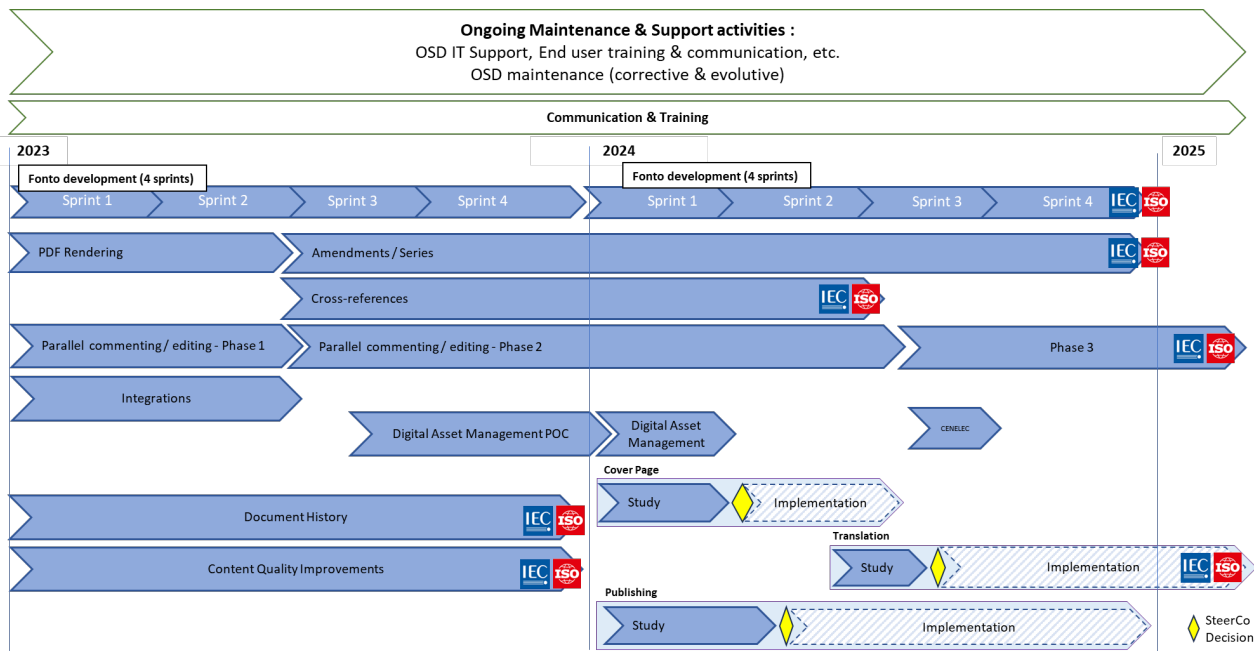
**Ongoing Maintenance & Support activities :**
OSD IT Support, End user training & communication, etc.
OSD maintenance (corrective & evolutive)

**Communication & Training**

**2023**

**2024**

**2025**

**Fonto development (4 sprints)**

Sprint 1 Sprint 2 Sprint 3 Sprint 4

**Fonto development (4 sprints)**

Sprint 1 Sprint 2 Sprint 3 Sprint 4 IEC ISO

PDF Rendering

Amendments / Series IEC ISO

Cross-references IEC ISO

Parallel commenting / editing - Phase 1

Parallel commenting / editing - Phase 2

Phase 3 IEC ISO

Integrations

Digital Asset Management POC

Digital Asset Management

CENELEC

**Cover Page**

Study

Implementation

Document History IEC ISO

Content Quality Improvements IEC ISO

**Translation**

Study

Implementation IEC ISO

**Publishing**

Study

Implementation

SteerCo Decision